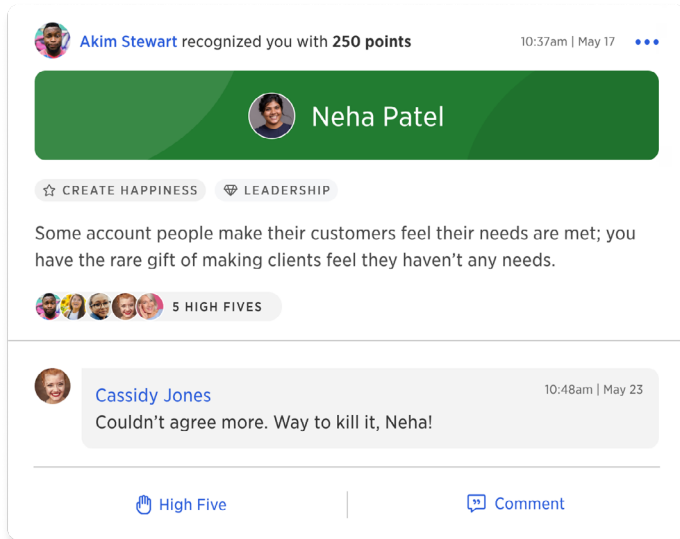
Akim Stewart recognized you with 250 points

10:37am | May 17

Neha Patel

CREATE HAPPINESS

LEADERSHIP

Some account people make their customers feel their needs are met; you have the rare gift of making clients feel they haven't any needs.

5 HIGH FIVES

Cassidy Jones

10:48am | May 23

Couldn't agree more. Way to kill it, Neha!

High Five

Comment